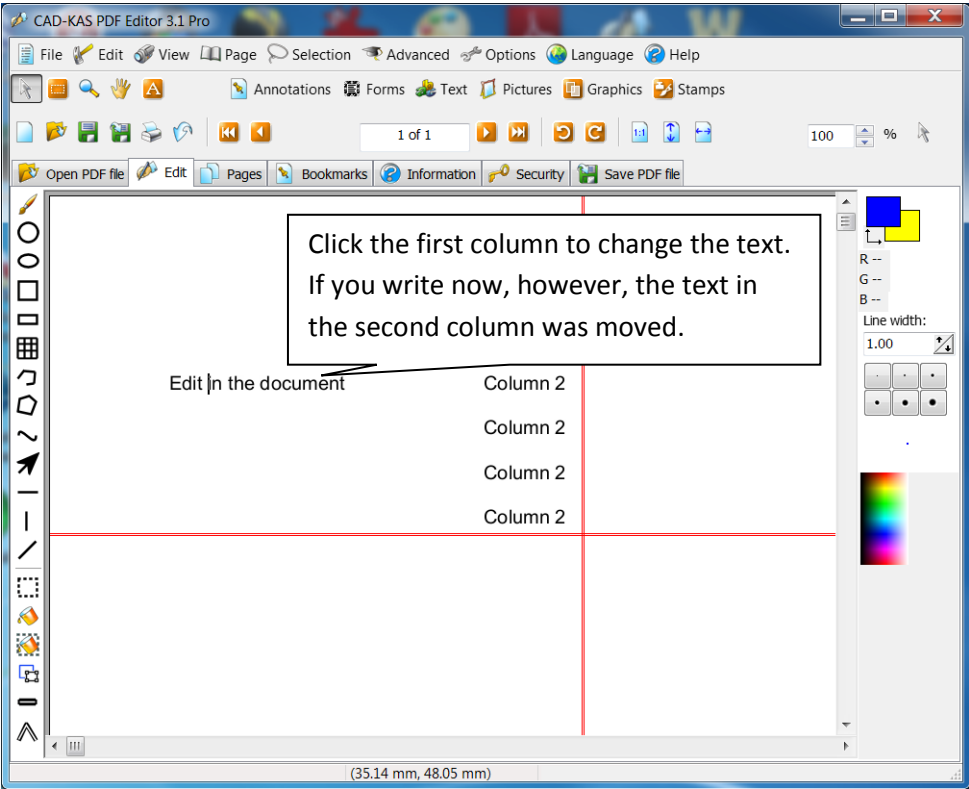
CAD-KAS PDF Editor 3.1 Pro

File Edit View Page Selection Advanced Options Language Help

Annotations Forms Text Pictures Graphics Stamps

1 of 1

100 %

Open PDF file Edit Pages Bookmarks Information Security Save PDF file

Click the first column to change the text. If you write now, however, the text in the second column was moved.

Edit in the document

Column 2

Column 2

Column 2

Column 2

R --
G --
B --

Line width:

1.00

(35.14 mm, 48.05 mm)